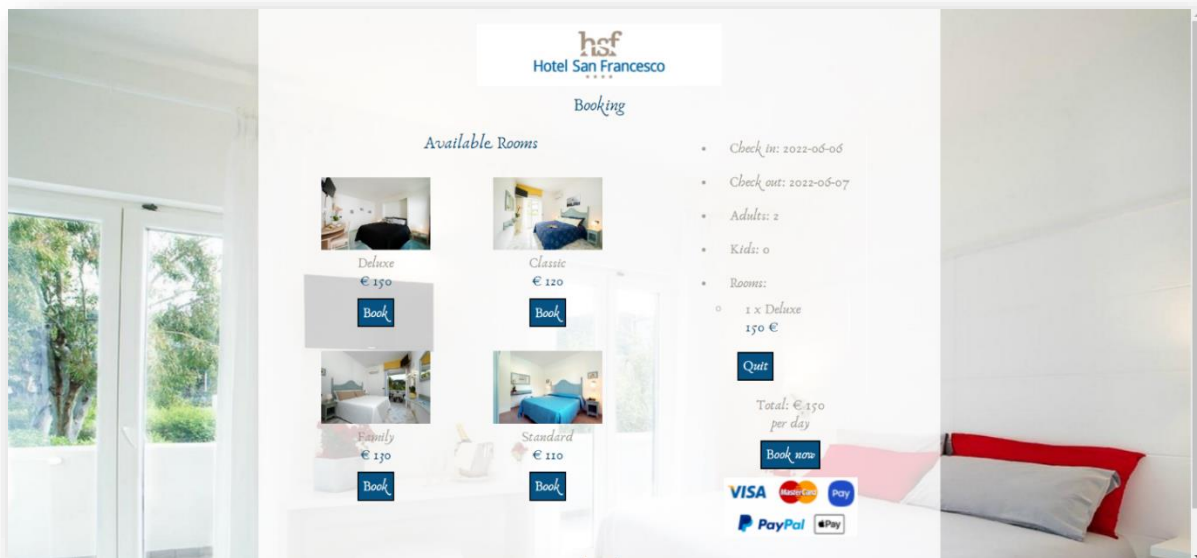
hsf
Hotel San Francesco

Booking

Available Rooms

Deluxe
€ 150
Book

Classic
€ 120
Book

Family
€ 130
Book

Standard
€ 110
Book

- Check in: 2022-06-06
- Check out: 2022-06-07
- Adults: 2
- Kids: 0
- Rooms:
  - 1 x Deluxe
    150 €

Quit

Total: € 150
per day

Book now

VISA MasterCard Pay
PayPal Pay